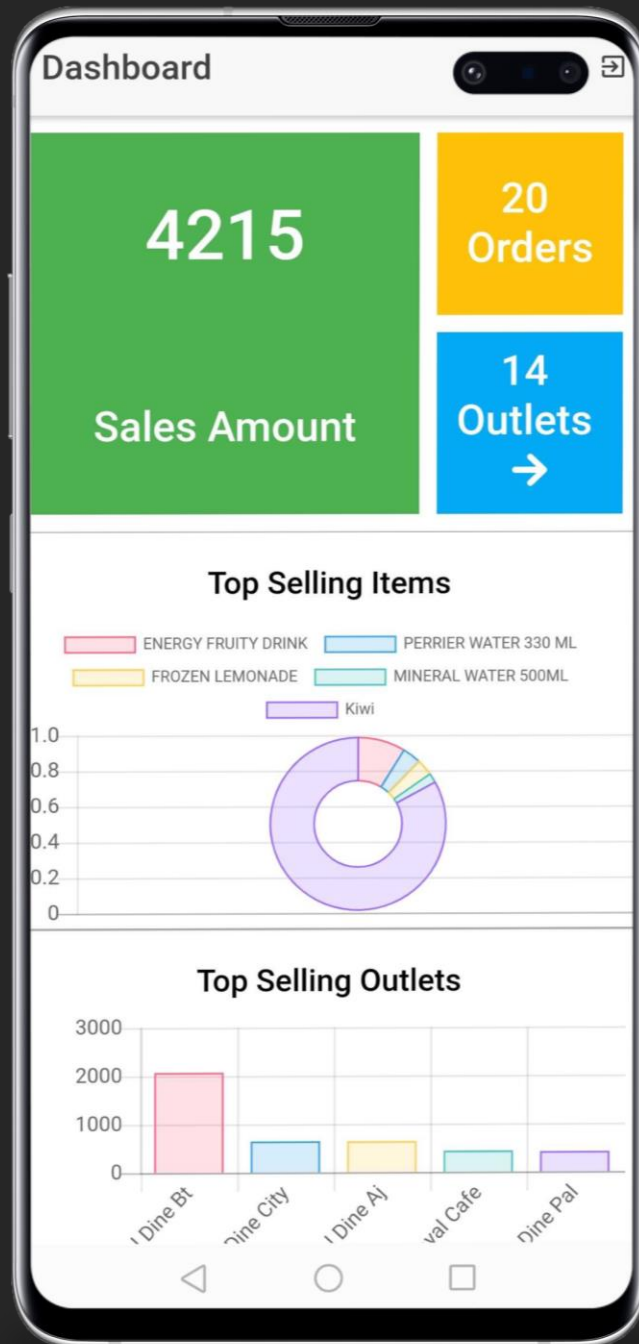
Dashboard

4215

Sales Amount

20
Orders

14
Outlets
→

Top Selling Items

ENERGY FRUITY DRINK
PERRIER WATER 330 ML
FROZEN LEMONADE
MINERAL WATER 500ML
Kiwi

1.0
0.8
0.6
0.4
0.2
0

Top Selling Outlets

3000
2000
1000
0

l Dine Bt
Dine City
l Dine Aj
val Cafe
Dine Pal